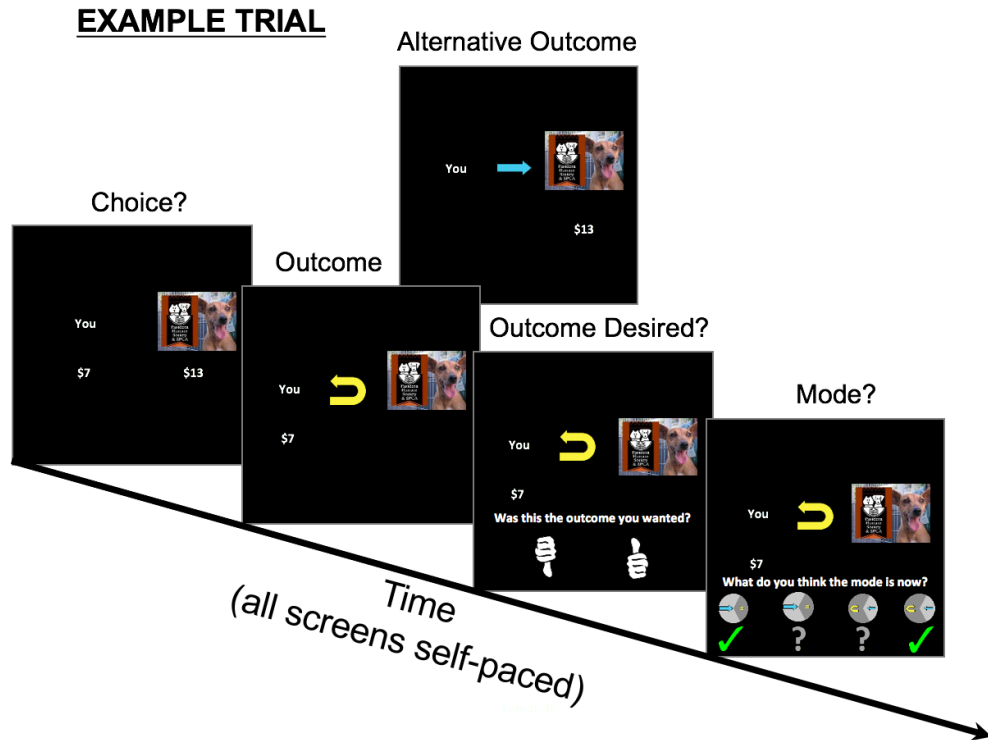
EXAMPLE TRIAL

Choice?

You

$7 $13

Outcome

You

$7

Alternative Outcome

You

$13

Outcome Desired?

You

$7

Was this the outcome you wanted?

Mode?

You

$7

What do you think the mode is now?

✓ ? ? ✓

Time
(all screens self-paced)